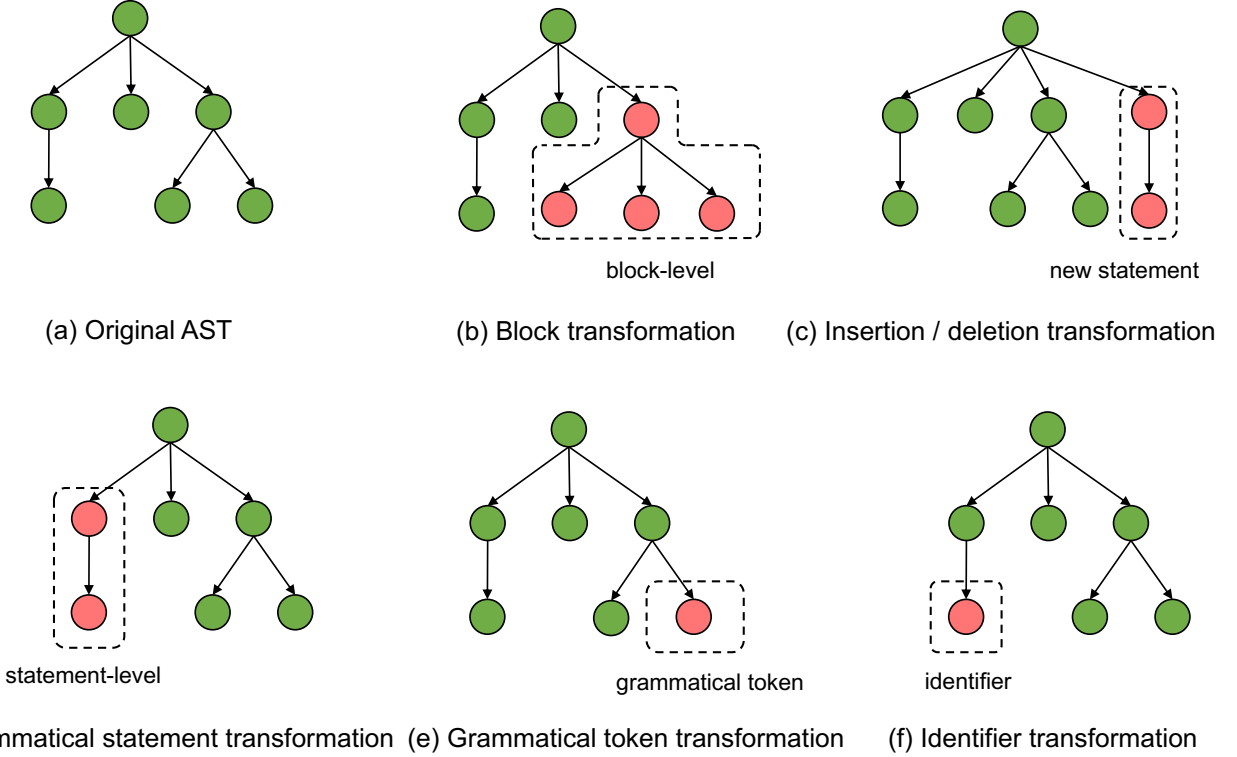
(a) Original AST

block-level

(b) Block transformation

new statement

(c) Insertion / deletion transformation

statement-level

mmatical statement transformation

grammatical token

(e) Grammatical token transformation

identifier

(f) Identifier transformation